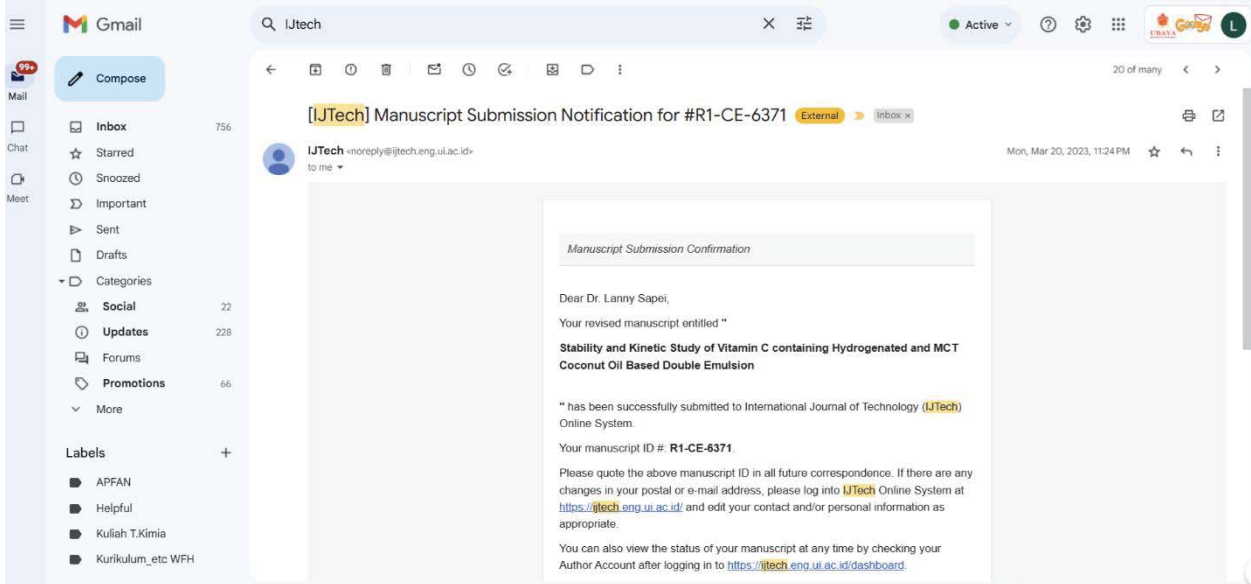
Gmail

IJtech

Active

UBAYA

L

99+

Mail

Chat

Meet

Compose

Inbox 756

Starred

Snoozed

Important

Sent

Drafts

Categories

Social 22

Updates 228

Forums

Promotions 66

More

Labels +

APFAN

Helpful

Kuliah T.Kimia

Kurikulum_etc WFH

20 of many

[IJTech] Manuscript Submission Notification for #R1-CE-6371 External Inbox ×

IJTech <noreply@ijtech.eng.ui.ac.id>

to me

Mon, Mar 20, 2023, 11:24 PM

Manuscript Submission Confirmation

Dear Dr. Lanny Sapei,

Your revised manuscript entitled "

Stability and Kinetic Study of Vitamin C containing Hydrogenated and MCT Coconut Oil Based Double Emulsion

" has been successfully submitted to International Journal of Technology (IJTech) Online System.

Your manuscript ID #: R1-CE-6371.

Please quote the above manuscript ID in all future correspondence. If there are any changes in your postal or e-mail address, please log into IJTech Online System at https://ijtech.eng.ui.ac.id/ and edit your contact and/or personal information as appropriate.

You can also view the status of your manuscript at any time by checking your Author Account after logging in to https://ijtech.eng.ui.ac.id/dashboard.